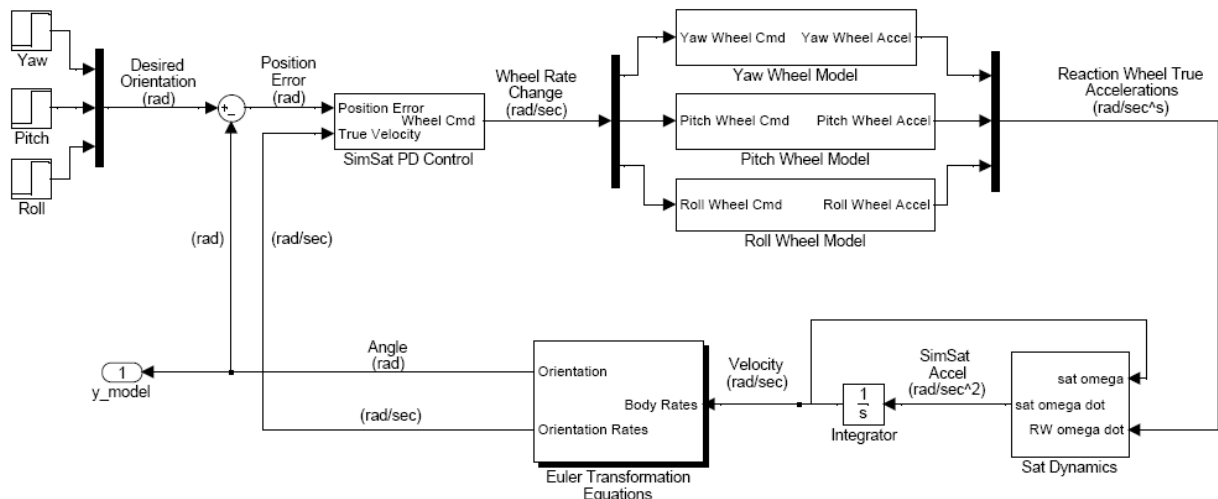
Yaw

Pitch

Roll

Desired Orientation (rad)

+
−

Position Error (rad)

Position Error
True Velocity
Wheel Cmd
SimSat PD Control

Wheel Rate Change (rad/sec)

Yaw Wheel Cmd
Yaw Wheel Accel
Yaw Wheel Model

Pitch Wheel Cmd
Pitch Wheel Accel
Pitch Wheel Model

Roll Wheel Cmd
Roll Wheel Accel
Roll Wheel Model

Reaction Wheel True Accelerations (rad/sec^s)

(rad)

(rad/sec)

Angle (rad)

1
y_model

(rad/sec)

Orientation
Orientation Rates
Body Rates
Euler Transformation Equations

Velocity (rad/sec)

$\frac{1}{s}$
Integrator

SimSat Accel (rad/sec^2)

sat omega
sat omega dot
RW omega dot
Sat Dynamics